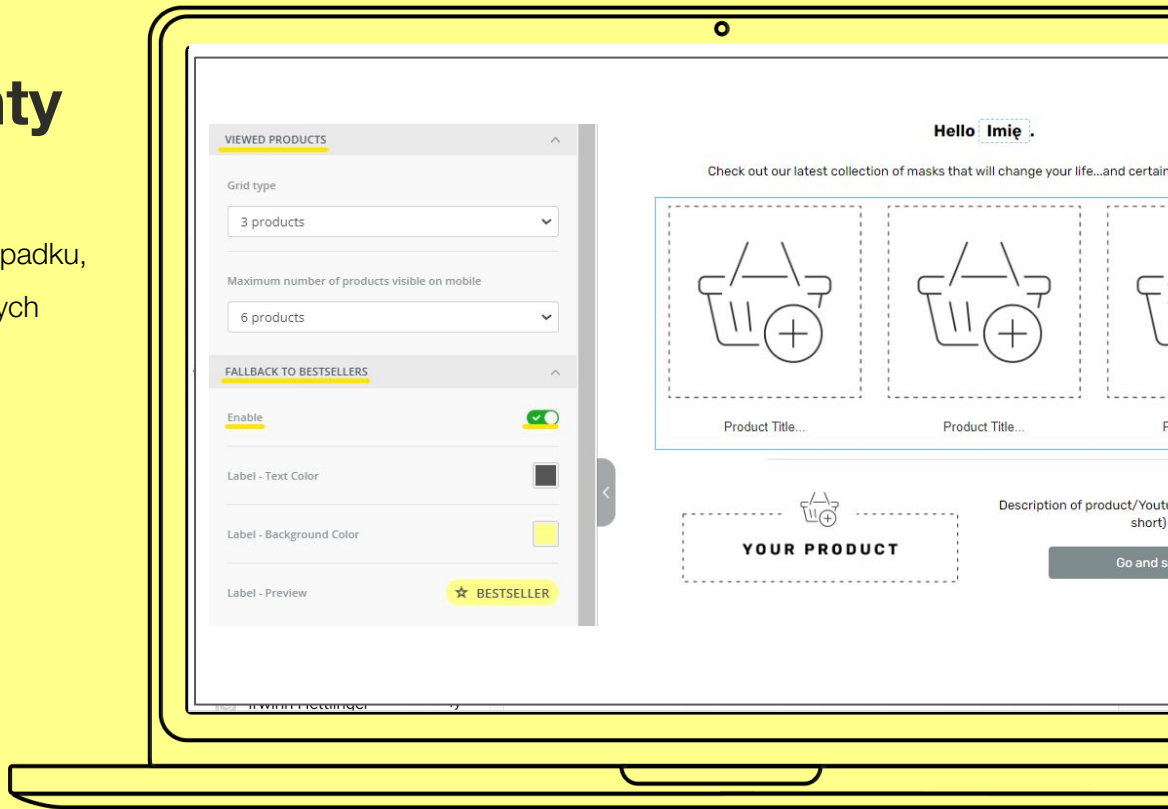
nty

padku,

ych

VIEWED PRODUCTS

Grid type

3 products

Maximum number of products visible on mobile

6 products

FALLBACK TO BESTSELLERS

Enable

Label - Text Color

Label - Background Color

Label - Preview

BESTSELLER

Hello Imię .

Check out our latest collection of masks that will change your life...and certain

Product Title...

Product Title...

P

YOUR PRODUCT

Description of product/Youtu short)

Go and s

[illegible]